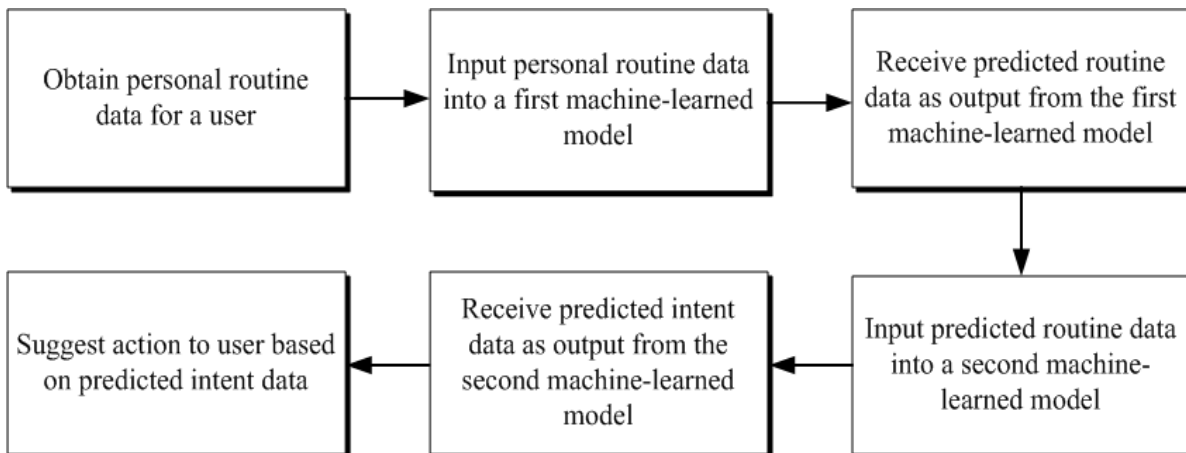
Obtain personal routine data for a user

Input personal routine data into a first machine-learned model

Receive predicted routine data as output from the first machine-learned model

Input predicted routine data into a second machine-learned model

Receive predicted intent data as output from the second machine-learned model

Suggest action to user based on predicted intent data